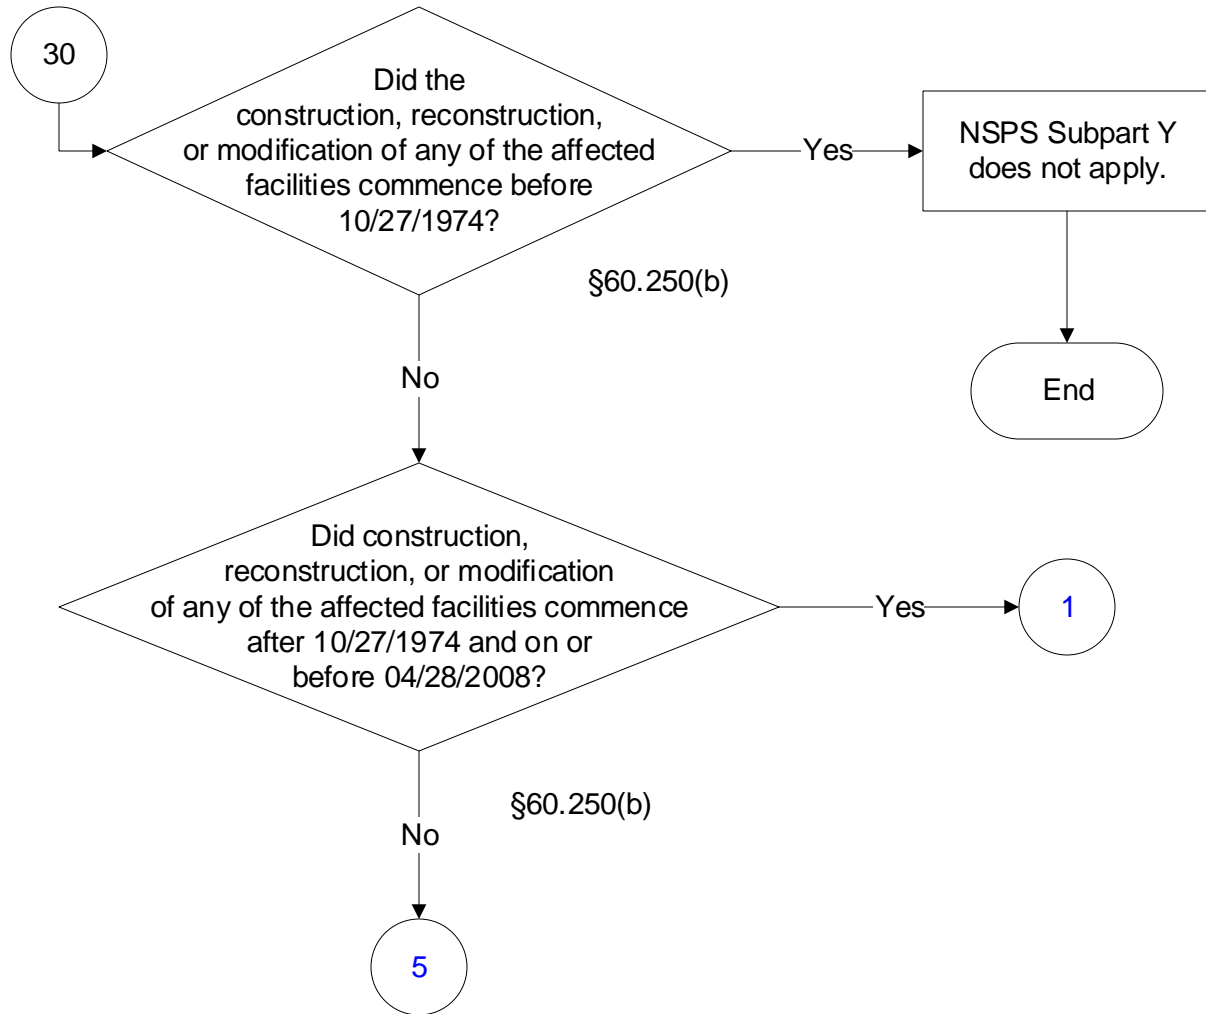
30

Did the construction, reconstruction, or modification of any of the affected facilities commence before 10/27/1974?

§60.250(b)

Yes

NSPS Subpart Y does not apply.

End

No

Did construction, reconstruction, or modification of any of the affected facilities commence after 10/27/1974 and on or before 04/28/2008?

Yes

1

§60.250(b)

No

5